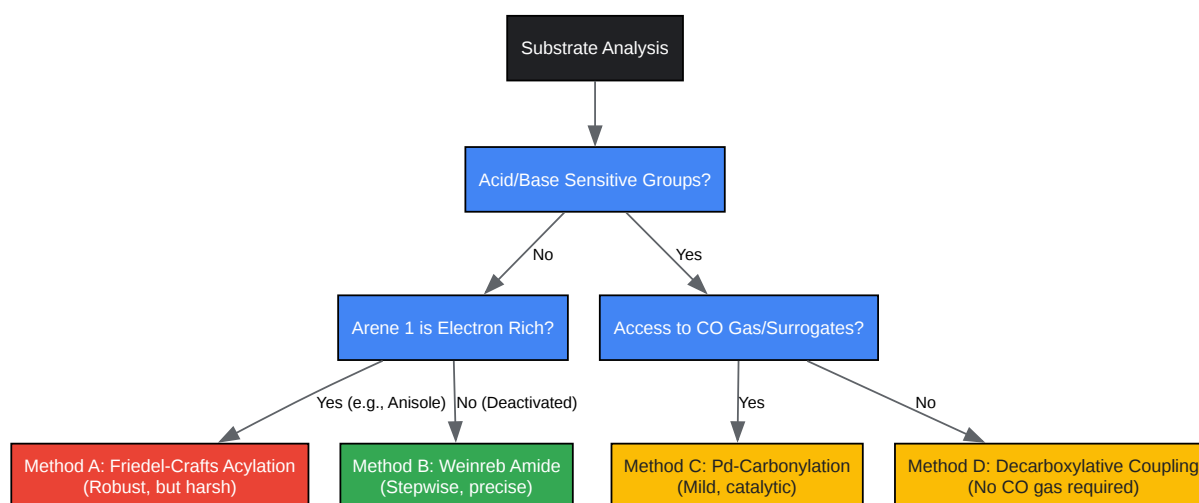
Substrate Analysis

Acid/Base Sensitive Groups?

No

Yes

Arene 1 is Electron Rich?

Access to CO Gas/Surrogates?

Yes (e.g., Anisole)

No (Deactivated)

Yes

No

Method A: Friedel-Crafts Acylation
(Robust, but harsh)

Method B: Weinreb Amide
(Stepwise, precise)

Method C: Pd-Carbonylation
(Mild, catalytic)

Method D: Decarboxylative Coupling
(No CO gas required)